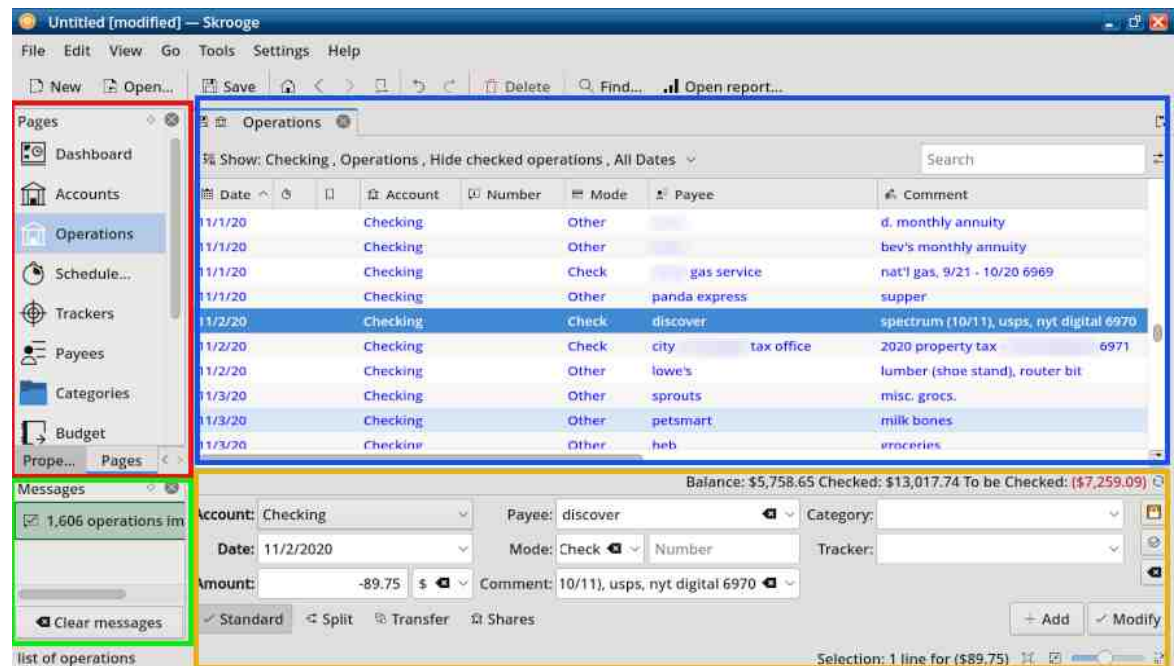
Untitled [modified] — Skrooge

File Edit View Go Tools Settings Help

New Open... Save Delete Find... Open report...

Pages

Dashboard
Accounts
Operations
Schedule...
Trackers
Payees
Categories
Budget

Prope... Pages

Operations

Show: Checking , Operations , Hide checked operations , All Dates

Search

| Date | | | Account | Number | Mode | Payee | Comment |
|---|---|---|---|---|---|---|---|
| 11/1/20 | | | Checking | | Other | | d. monthly annuity |
| 11/1/20 | | | Checking | | Other | | bev's monthly annuity |
| 11/1/20 | | | Checking | | Check | gas service | nat'l gas, 9/21 - 10/20 6969 |
| 11/1/20 | | | Checking | | Other | panda express | supper |
| 11/2/20 | | | Checking | | Check | discover | spectrum (10/11), usps, nyt digital 6970 |
| 11/2/20 | | | Checking | | Check | city tax office | 2020 property tax 6971 |
| 11/2/20 | | | Checking | | Other | lowe's | lumber (shoe stand), router bit |
| 11/3/20 | | | Checking | | Other | sprouts | misc. grocs. |
| 11/3/20 | | | Checking | | Other | petsmart | milk bones |
| 11/3/20 | | | Checking | | Other | heb | groceries |

Balance: $5,758.65 Checked: $13,017.74 To be Checked: ($7,259.09)

Messages

1,606 operations im

Clear messages

Account: Checking
Payee: discover
Category:
Date: 11/2/2020
Mode: Check
Number
Tracker:
Amount: -89.75 $
Comment: 10/11), usps, nyt digital 6970

Standard Split Transfer Shares

+ Add Modify

list of operations

Selection: 1 line for ($89.75)